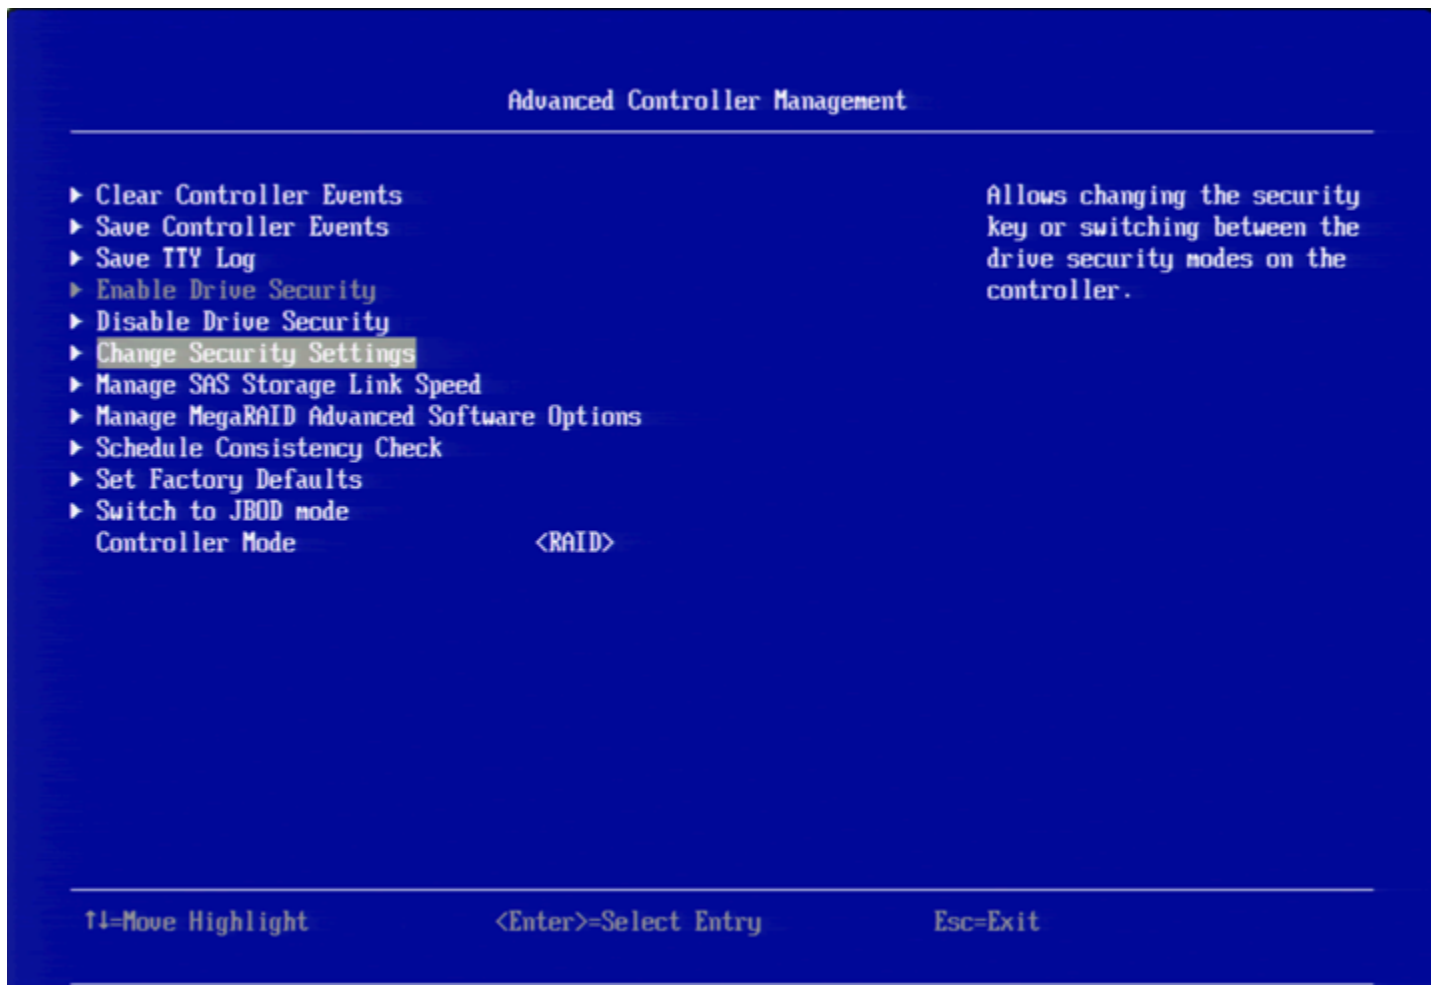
Advanced Controller Management

▶ Clear Controller Events
▶ Save Controller Events
▶ Save TTY Log
▶ Enable Drive Security
▶ Disable Drive Security
▶ Change Security Settings
▶ Manage SAS Storage Link Speed
▶ Manage MegaRAID Advanced Software Options
▶ Schedule Consistency Check
▶ Set Factory Defaults
▶ Switch to JBOD mode
Controller Mode <RAID>

Allows changing the security key or switching between the drive security modes on the controller.

↑↓=Move Highlight <Enter>=Select Entry Esc=Exit